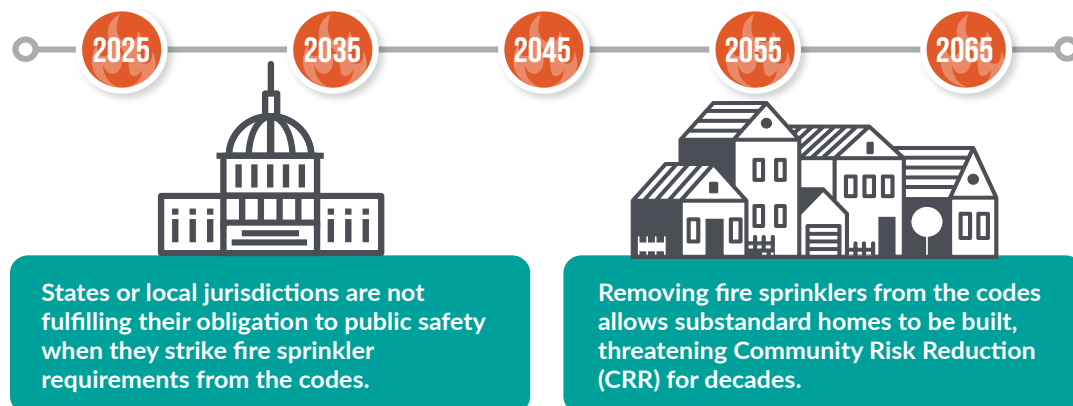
2025
2035
2045
2055
2065

States or local jurisdictions are not fulfilling their obligation to public safety when they strike fire sprinkler requirements from the codes.

Removing fire sprinklers from the codes allows substandard homes to be built, threatening Community Risk Reduction (CRR) for decades.